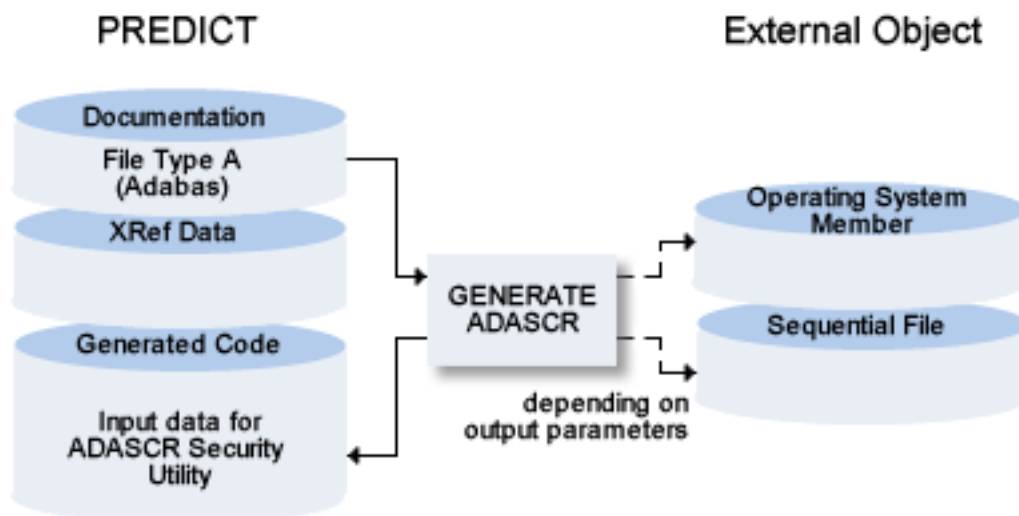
PREDICT

External Object

Documentation

File Type A (Adabas)

XRef Data

Generated Code

Input data for ADASCR Security Utility

GENERATE ADASCR

depending on output parameters

Operating System Member

Sequential File